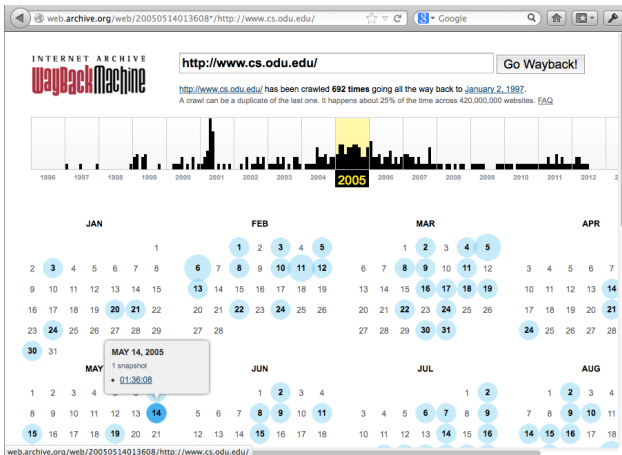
web.archive.org/web/20050514013608*/http://www.cs.odu.edu/

Google

INTERNET ARCHIVE
WaybackMachine

http://www.cs.odu.edu/

Go Wayback!

http://www.cs.odu.edu/ has been crawled 692 times going all the way back to January 2, 1997.
A crawl can be a duplicate of the last one. It happens about 25% of the time across 420,000,000 websites. FAQ

1996 1997 1998 1999 2000 2001 2002 2003 2004 2005 2006 2007 2008 2009 2010 2011 2012

JAN

1
2 3 4 5 6 7 8
9 10 11 12 13 14 15
16 17 18 19 20 21 22
23 24 25 26 27 28 29
30 31

FEB

1 2 3 4 5
6 7 8 9 10 11 12
13 14 15 16 17 18 19
20 21 22 23 24 25 26
27 28

MAR

1 2 3 4 5
6 7 8 9 10 11 12
13 14 15 16 17 18 19
20 21 22 23 24 25 26
27 28 29 30 31

APR

1 2
3 4 5 6 7
10 11 12 13 14
17 18 19 20 21
24

MAY 14, 2005
1 snapshot
• 01:36:08

MAY

1 2 3 4
8 9 10 11 12 13 14
15 16 17 18 19 20 21

JUN

1 2 3 4
5 6 7 8 9 10 11
12 13 14 15 16 17 18

JUL

1 2
3 4 5 6 7 8 9
10 11 12 13 14 15 16

AUG

1 2 3
7 8 9 10
14 15 16 17

web.archive.org/web/20050514013608/http://www.cs.odu.edu/